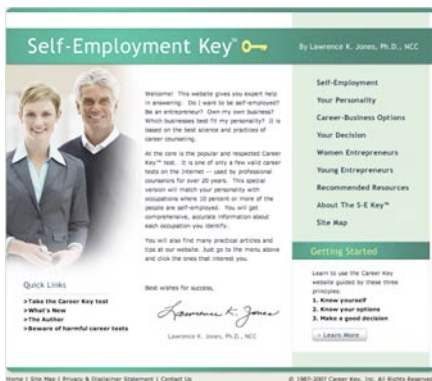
Self-Employment Key™

By Lawrence K. Jones, Ph.D., NCC

Welcome! This website gives you expert help in answering: Do I want to be self-employed? Be an entrepreneur? Own my own business? Which businesses best fit my personality? It is based on the best science and practices of career counseling.

At the core is the popular and respected Career Key™ test. It is one of only a few valid career tests on the Internet -- used by professional counselors for over 20 years. This special version will match your personality with occupations where 10 percent or more of the people are self-employed. You will get comprehensive, accurate information about each occupation you identify.

You will also find many practical articles and tips at our website. Just go to the menu above and click the ones that interest you.

Best wishes for success,

Lawrence K. Jones

Lawrence K. Jones, Ph.D., NCC

Self-Employment
Your Personality
Career-Business Options
Your Decision
Women Entrepreneurs
Young Entrepreneurs
Recommended Resources
About The S-E Key™
Site Map

Getting Started

Learn to use the Career Key website guided by these three principles:
1. Know yourself
2. Know your options
3. Make a good decision

» Learn More

Quick Links

>Take the Career Key test
>What's New
>The Author
>Beware of harmful career tests

Home | Site Map | Privacy & Disclaimer Statement | Contact Us

© 1997-2007 Career Key, Inc. All Rights Reserved